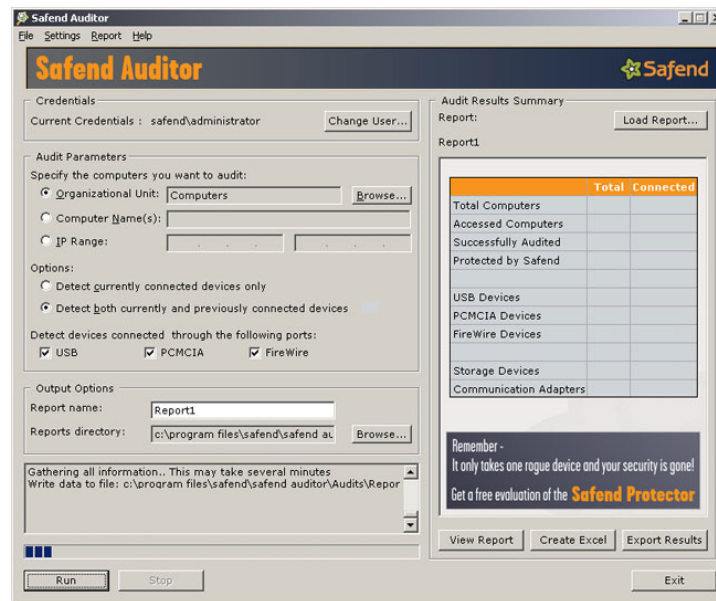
Safend Auditor

File Settings Report Help

Safend Auditor

Safend

Credentials
Current Credentials : safend\administrator
Change User...

Audit Parameters
Specify the computers you want to audit:
Organizational Unit: Computers
Browse...
Computer Name(s):
IP Range: . . . . . .

Options:
Detect currently connected devices only
Detect both currently and previously connected devices

Detect devices connected through the following ports:
USB PCMCIA FireWire

Output Options
Report name: Report1
Reports directory: c:\program files\safend\safend au
Browse...

Gathering all information.. This may take several minutes
Write data to file: c:\program files\safend\safend auditor\Audits\Repor

Run Stop

Audit Results Summary
Report:
Load Report...
Report1

| | Total | Connected |
|---|---|---|
| Total Computers | | |
| Accessed Computers | | |
| Successfully Audited | | |
| Protected by Safend | | |
| | | |
| USB Devices | | |
| PCMCIA Devices | | |
| FireWire Devices | | |
| | | |
| Storage Devices | | |
| Communication Adapters | | |

Remember -
It only takes one rogue device and your security is gone!
Get a free evaluation of the Safend Protector

View Report Create Excel Export Results

Exit